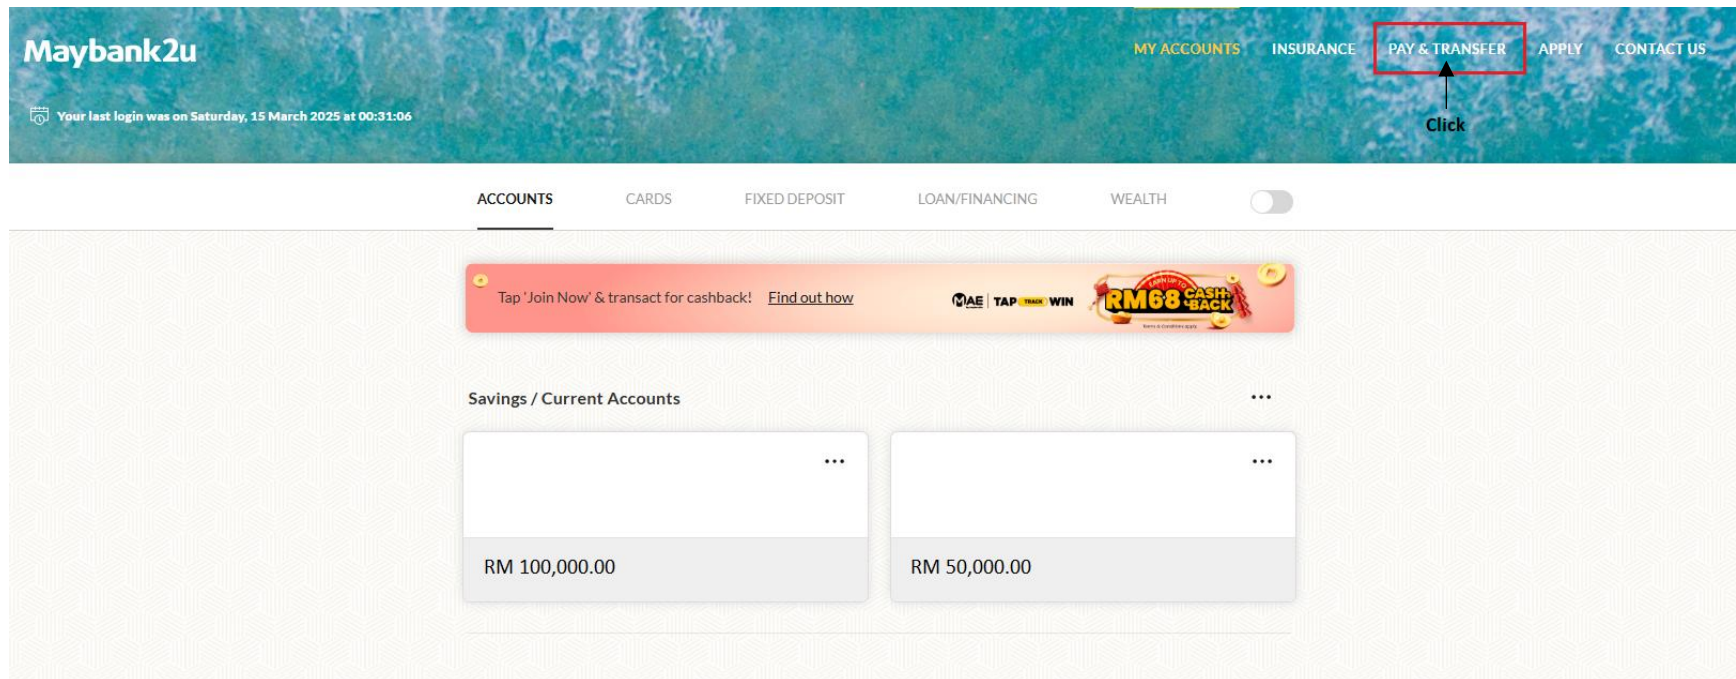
Maybank2u

Your last login was on Saturday, 15 March 2025 at 00:31:06

MY ACCOUNTS INSURANCE PAY & TRANSFER APPLY CONTACT US

Click

ACCOUNTS CARDS FIXED DEPOSIT LOAN/FINANCING WEALTH

Tap 'Join Now' & transact for cashback! Find out how

MAE | TAP TRACK WIN

EARN UP TO RM68 CASH BACK

Terms & Conditions apply

Savings / Current Accounts

...

...

RM 100,000.00

...

RM 50,000.00